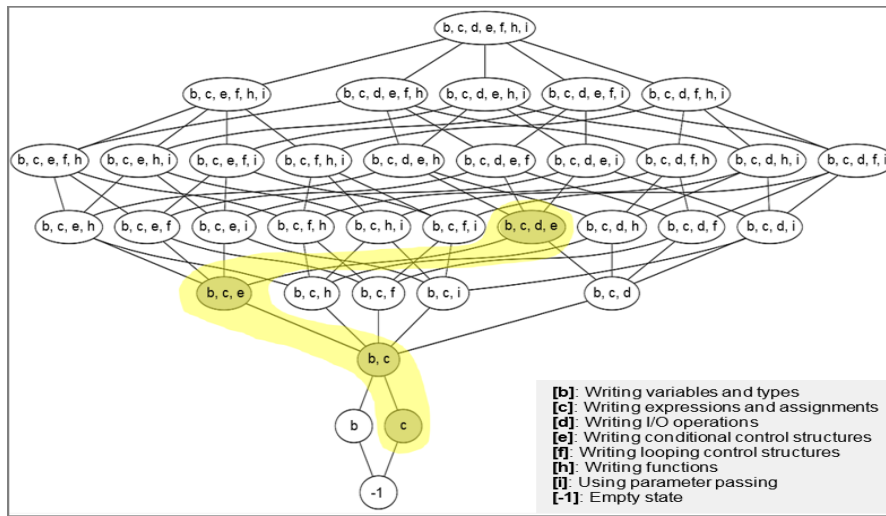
b, c, d, e, f, h, i

b, c, e, f, h, i
b, c, d, e, f, h
b, c, d, e, h, i
b, c, d, e, f, i
b, c, d, f, h, i

b, c, e, f, h
b, c, e, h, i
b, c, e, f, i
b, c, f, h, i
b, c, d, e, h
b, c, d, e, f
b, c, d, e, i
b, c, d, f, h
b, c, d, h, i
b, c, d, f, i

b, c, e, h
b, c, e, f
b, c, e, i
b, c, f, h
b, c, h, i
b, c, f, i
b, c, d, e
b, c, d, h
b, c, d, f
b, c, d, i

b, c, e
b, c, h
b, c, f
b, c, i
b, c, d

b, c

b
c

-1

[b]: Writing variables and types
[c]: Writing expressions and assignments
[d]: Writing I/O operations
[e]: Writing conditional control structures
[f]: Writing looping control structures
[h]: Writing functions
[i]: Using parameter passing
[-1]: Empty state